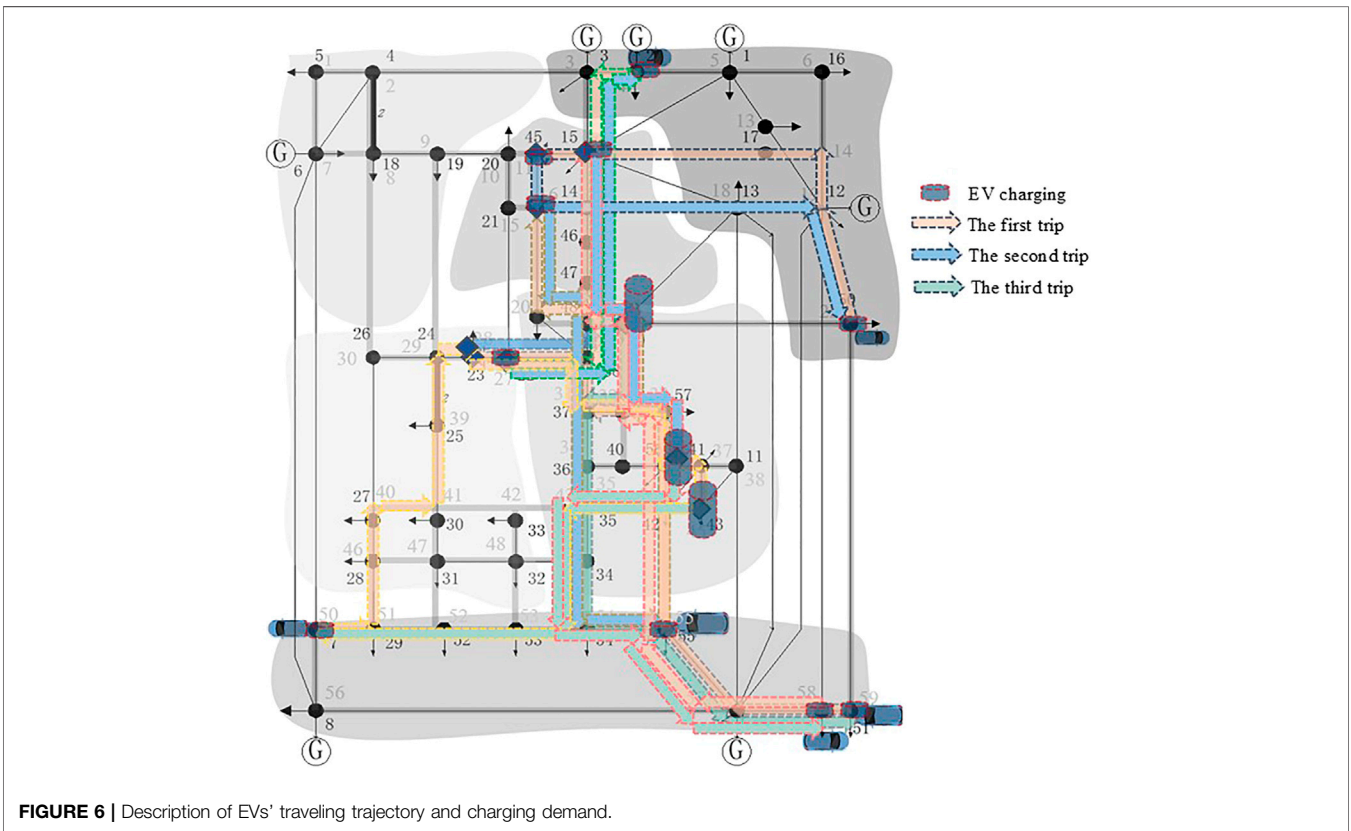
G G G
5 1 4 2 3 3 2 5 1 6 16
G 6 7 18 8 9 19 20 10 45 15 11 13 17 14
21 15 14 6 18 13 12 G
46 47 20
26 30 24 29 28 23 27 37 57
39 25 40 36 41 37 11 38
27 40 41 42 30 33 35 43
46 28 47 31 48 32 34
50 7 51 29 52 32 53 33 34 55
56 8 58 59 51
G G

EV charging
The first trip
The second trip
The third trip

FIGURE 6 | Description of EVs' traveling trajectory and charging demand.